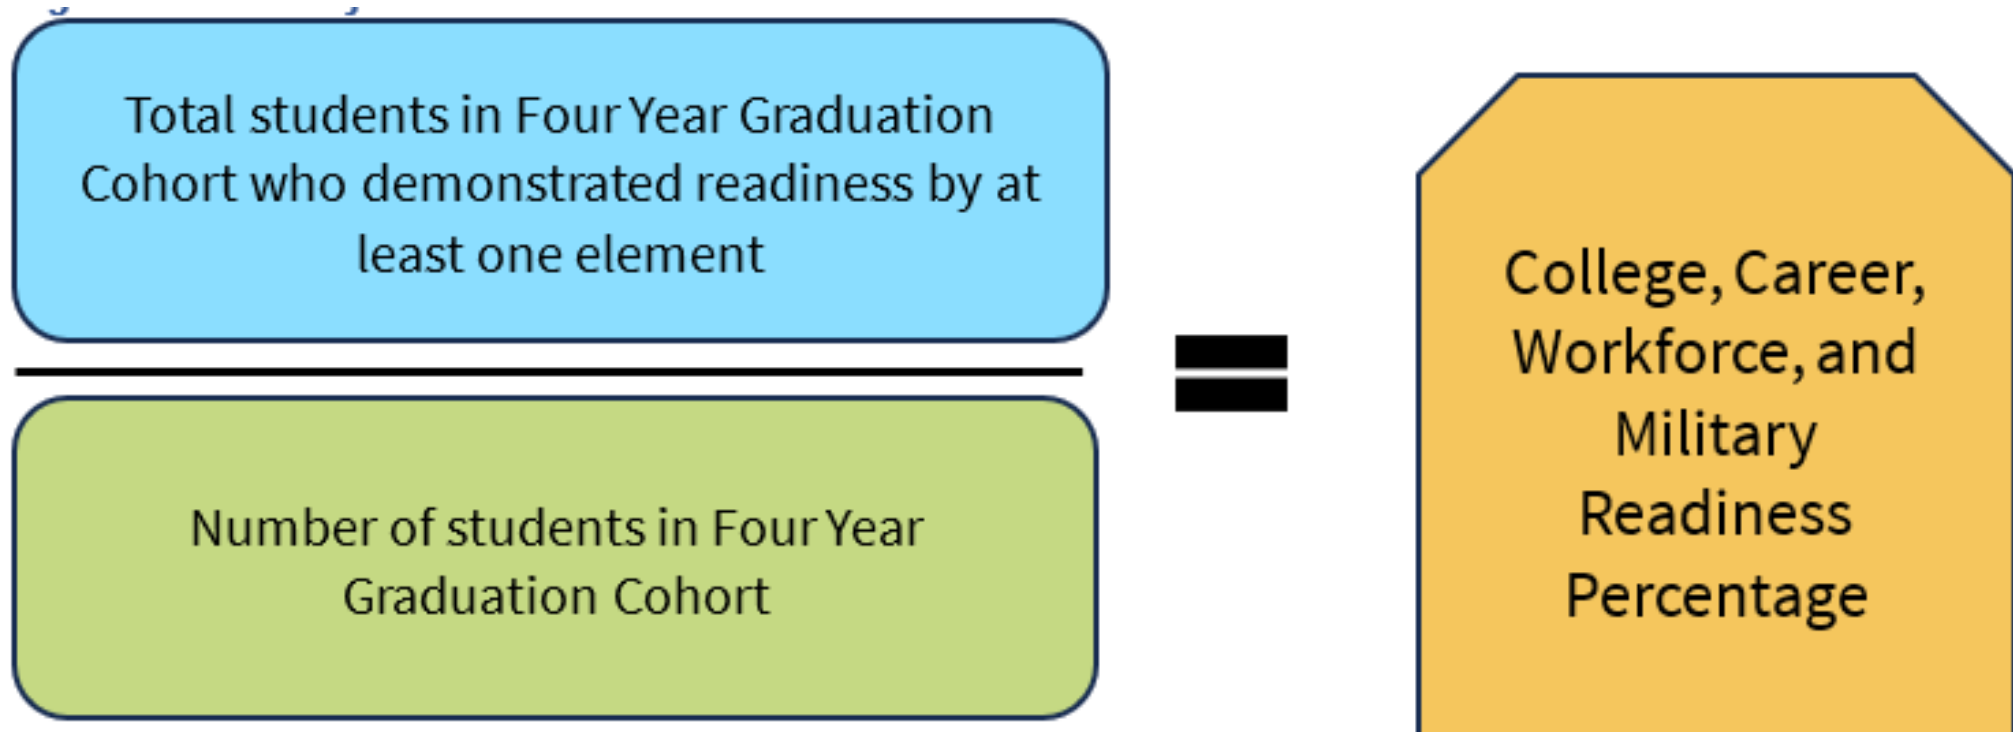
Total students in Four Year Graduation Cohort who demonstrated readiness by at least one element

Number of students in Four Year Graduation Cohort

=

College, Career, Workforce, and Military Readiness Percentage